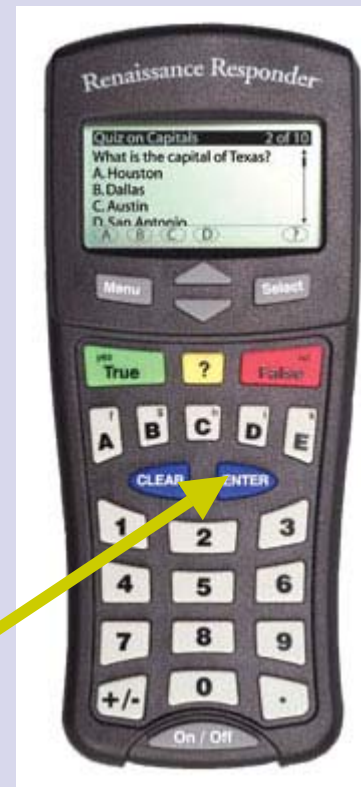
Renaissance Responder

Quiz on Capitals 2 of 10
What is the capital of Texas?
A. Houston
B. Dallas
C. Austin
D. San Antonio
A B C D ?

Menu
Select

yes True
?
no False

A
B
C
D
E

CLEAR
ENTER

1
2
3
4
5
6
7
8
9
+/-
0
.

On / Off